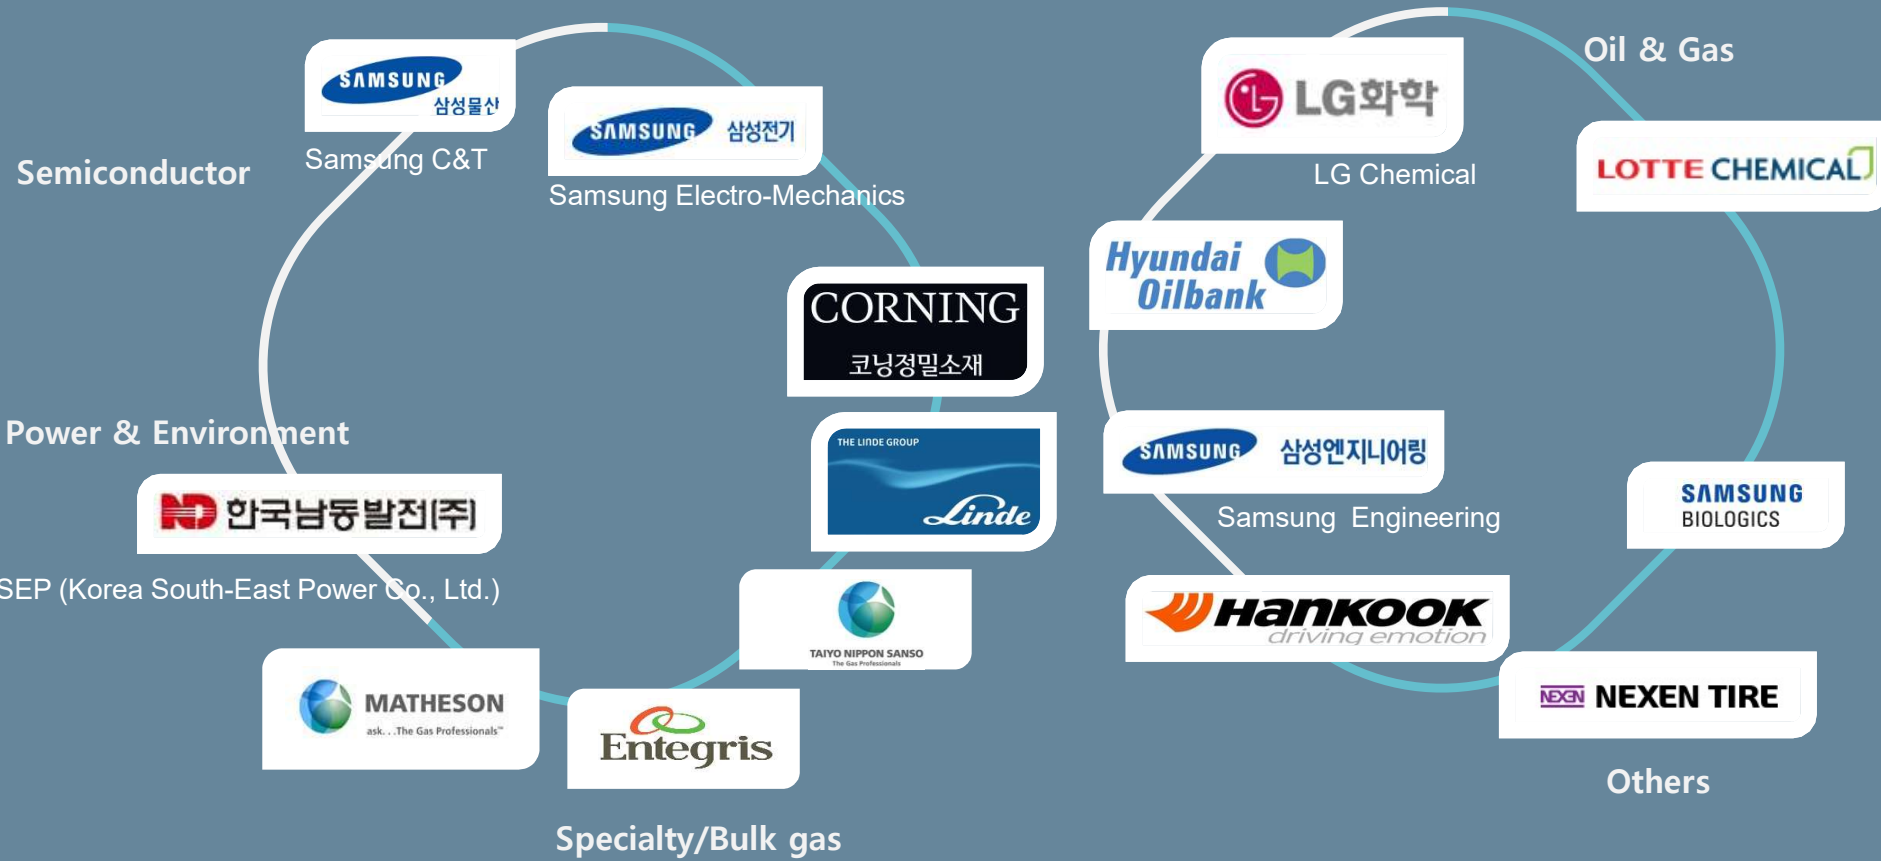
SAMSUNG 삼성물산
Samsung C&T

SAMSUNG 삼성전기
Samsung Electro-Mechanics

Semiconductor

CORNING
코닝정밀소재

Power & Environment

THE LINDE GROUP
Linde

ND 한국남동발전(주)
SEP (Korea South-East Power Co., Ltd.)

TAIYO NIPPON SANSO
The Gas Professionals

MATHESON
ask. . .The Gas Professionals™

Entegris

Specialty/Bulk gas

LG화학
LG Chemical

Oil & Gas

LOTTE CHEMICAL

Hyundai Oilbank

SAMSUNG 삼성엔지니어링
Samsung Engineering

SAMSUNG BIOLOGICS

Hankook driving emotion

NEXEN NEXEN TIRE

Others